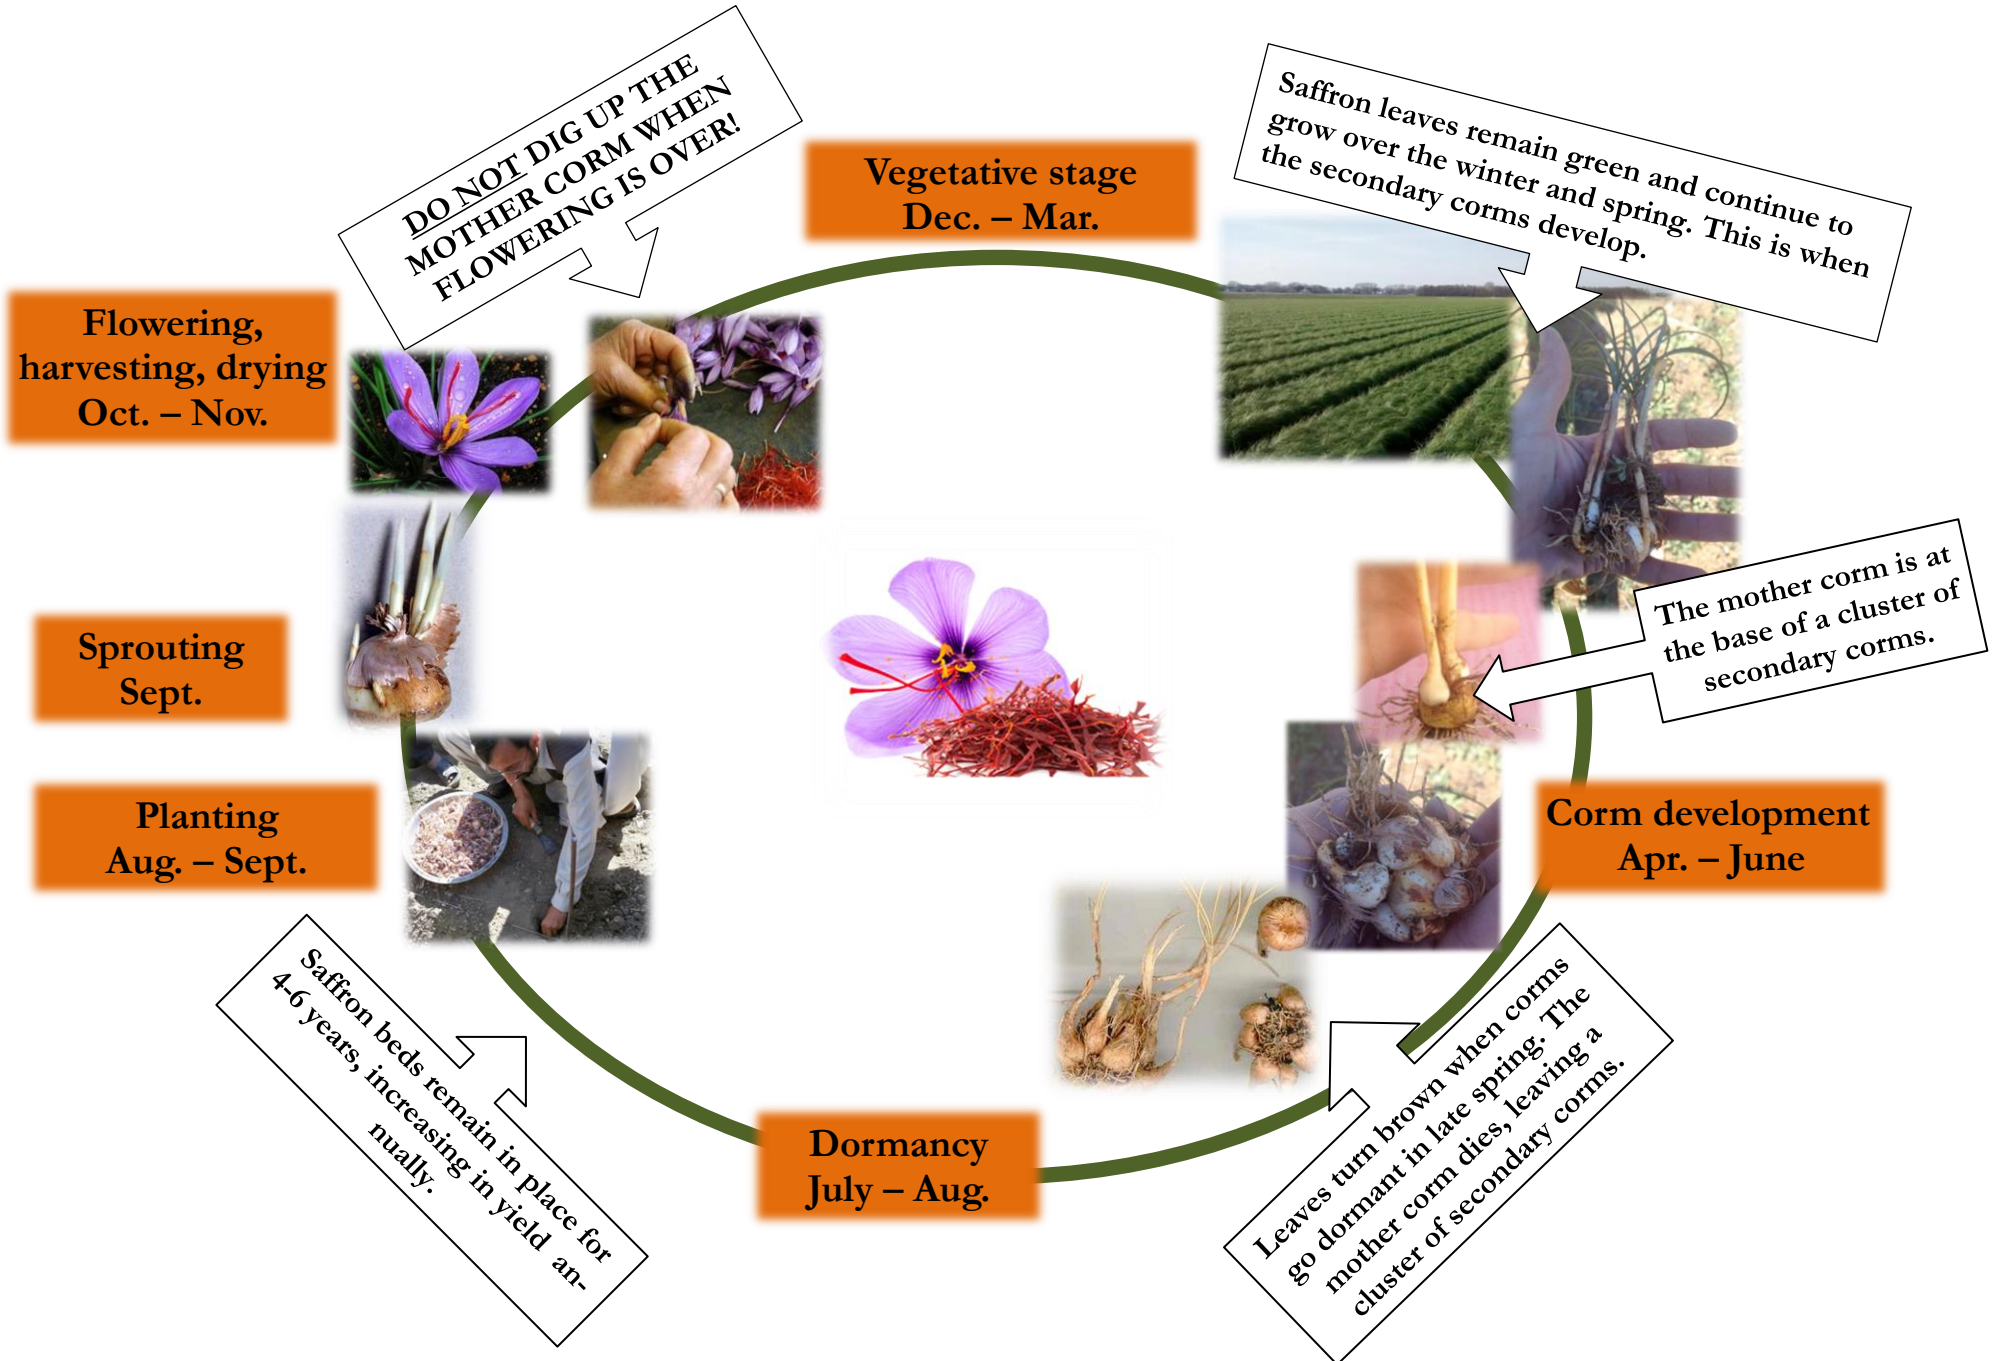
DO NOT DIG UP THE MOTHER CORM WHEN FLOWERING IS OVER!

Vegetative stage
Dec. – Mar.

Saffron leaves remain green and continue to grow over the winter and spring. This is when the secondary corms develop.

Flowering, harvesting, drying
Oct. – Nov.

Sprouting
Sept.

Planting
Aug. – Sept.

The mother corm is at the base of a cluster of secondary corms.

Corm development
Apr. – June

Saffron beds remain in place for 4-6 years, increasing in yield annually.

Dormancy
July – Aug.

Leaves turn brown when corms go dormant in late spring. The mother corm dies, leaving a cluster of secondary corms.